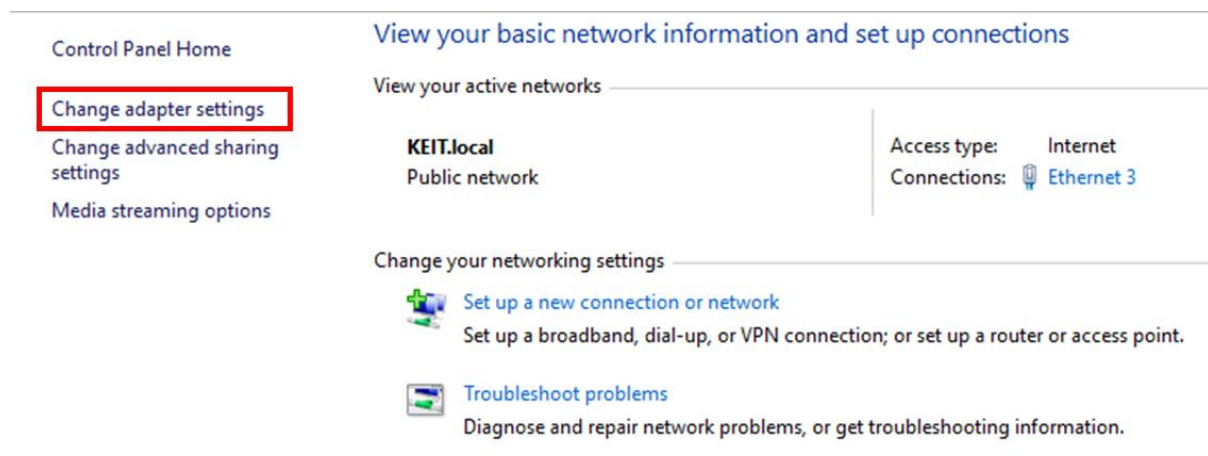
Control Panel Home

Change adapter settings

Change advanced sharing settings

Media streaming options

View your basic network information and set up connections

View your active networks

KEIT.local
Public network

Access type: Internet
Connections: Ethernet 3

Change your networking settings

Set up a new connection or network
Set up a broadband, dial-up, or VPN connection; or set up a router or access point.

Troubleshoot problems
Diagnose and repair network problems, or get troubleshooting information.